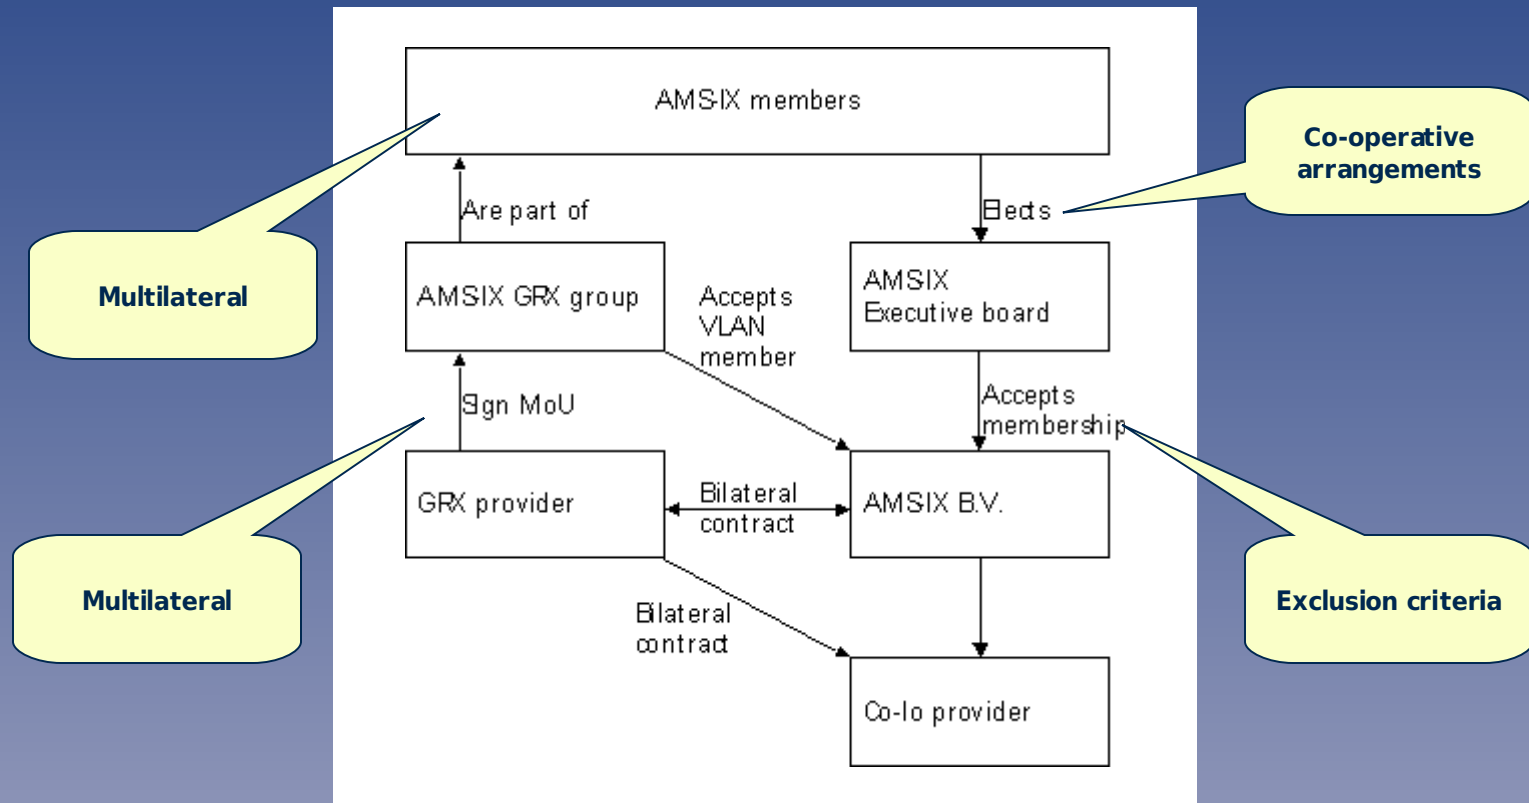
AMS-IX members

Co-operative arrangements

Are part of

Elects

Multilateral

AMSIX GRX group

Accepts VLAN member

AMSIX Executive board

Sign MoU

Accepts membership

GRX provider

Bilateral contract

AMSIX B.V.

Multilateral

Exclusion criteria

Bilateral contract

Co-lo provider